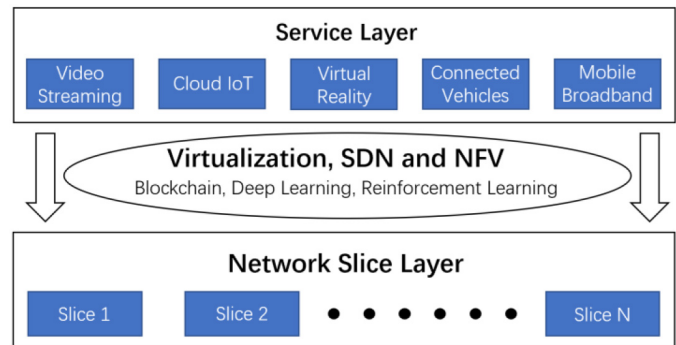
Service Layer

Video Streaming

Cloud IoT

Virtual Reality

Connected Vehicles

Mobile Broadband

Virtualization, SDN and NFV

Blockchain, Deep Learning, Reinforcement Learning

Network Slice Layer

Slice 1

Slice 2

• • • • • •

Slice N